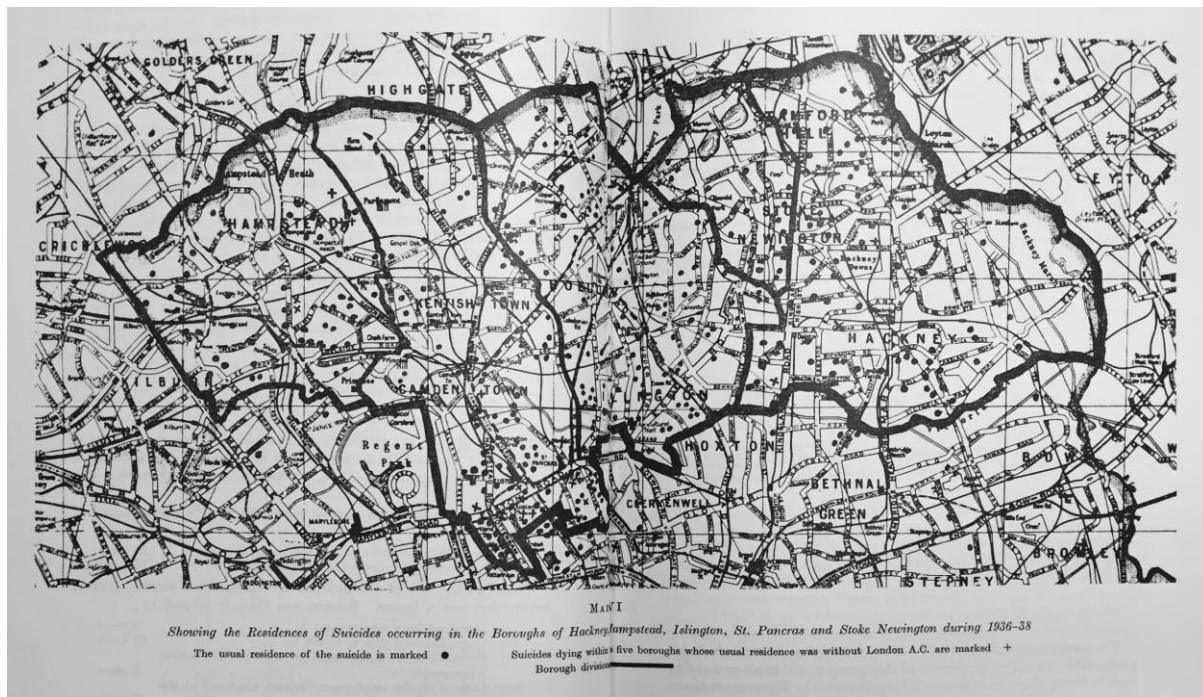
GOLDERS GREEN

HIGHGATE

STAMFORD HILL

Hampstead Heath

HAMPSTEAD

CRICKLEWOOD

STOKE NEWINGTON

KENTISH TOWN

HOLLOWAY

HACKNEY

KILBURN

CAMDEN TOWN

ISLINGTON

Regent's Park

HOXTON

CLERKENWELL

BETHNAL GREEN

BOW

MARYLEBONE

STEPNEY

BROMLEY

LEYTON

MAP I

*Showing the Residences of Suicides occurring in the Boroughs of Hackney, Hampstead, Islington, St. Pancras and Stoke Newington during 1936–38*

The usual residence of the suicide is marked ●

Suicides dying within the five boroughs whose usual residence was without London A.C. are marked +

Borough divisions